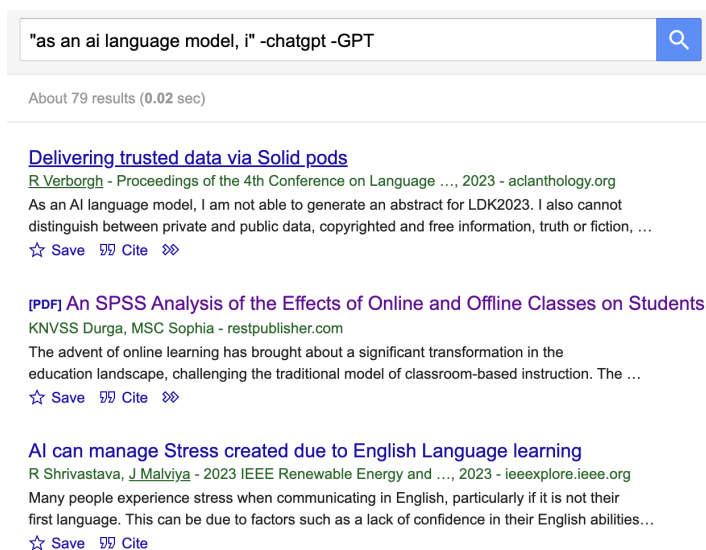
"as an ai language model, i" -chatgpt -GPT

About 79 results (**0.02** sec)

Delivering trusted data via Solid pods
R Verborgh - Proceedings of the 4th Conference on Language …, 2023 - aclanthology.org
As an AI language model, I am not able to generate an abstract for LDK2023. I also cannot distinguish between private and public data, copyrighted and free information, truth or fiction, …
☆ Save 99 Cite »

[PDF] An SPSS Analysis of the Effects of Online and Offline Classes on Students
KNVSS Durga, MSC Sophia - restpublisher.com
The advent of online learning has brought about a significant transformation in the education landscape, challenging the traditional model of classroom-based instruction. The …
☆ Save 99 Cite »

AI can manage Stress created due to English Language learning
R Shrivastava, J Malviya - 2023 IEEE Renewable Energy and …, 2023 - ieeexplore.ieee.org
Many people experience stress when communicating in English, particularly if it is not their first language. This can be due to factors such as a lack of confidence in their English abilities…
☆ Save 99 Cite